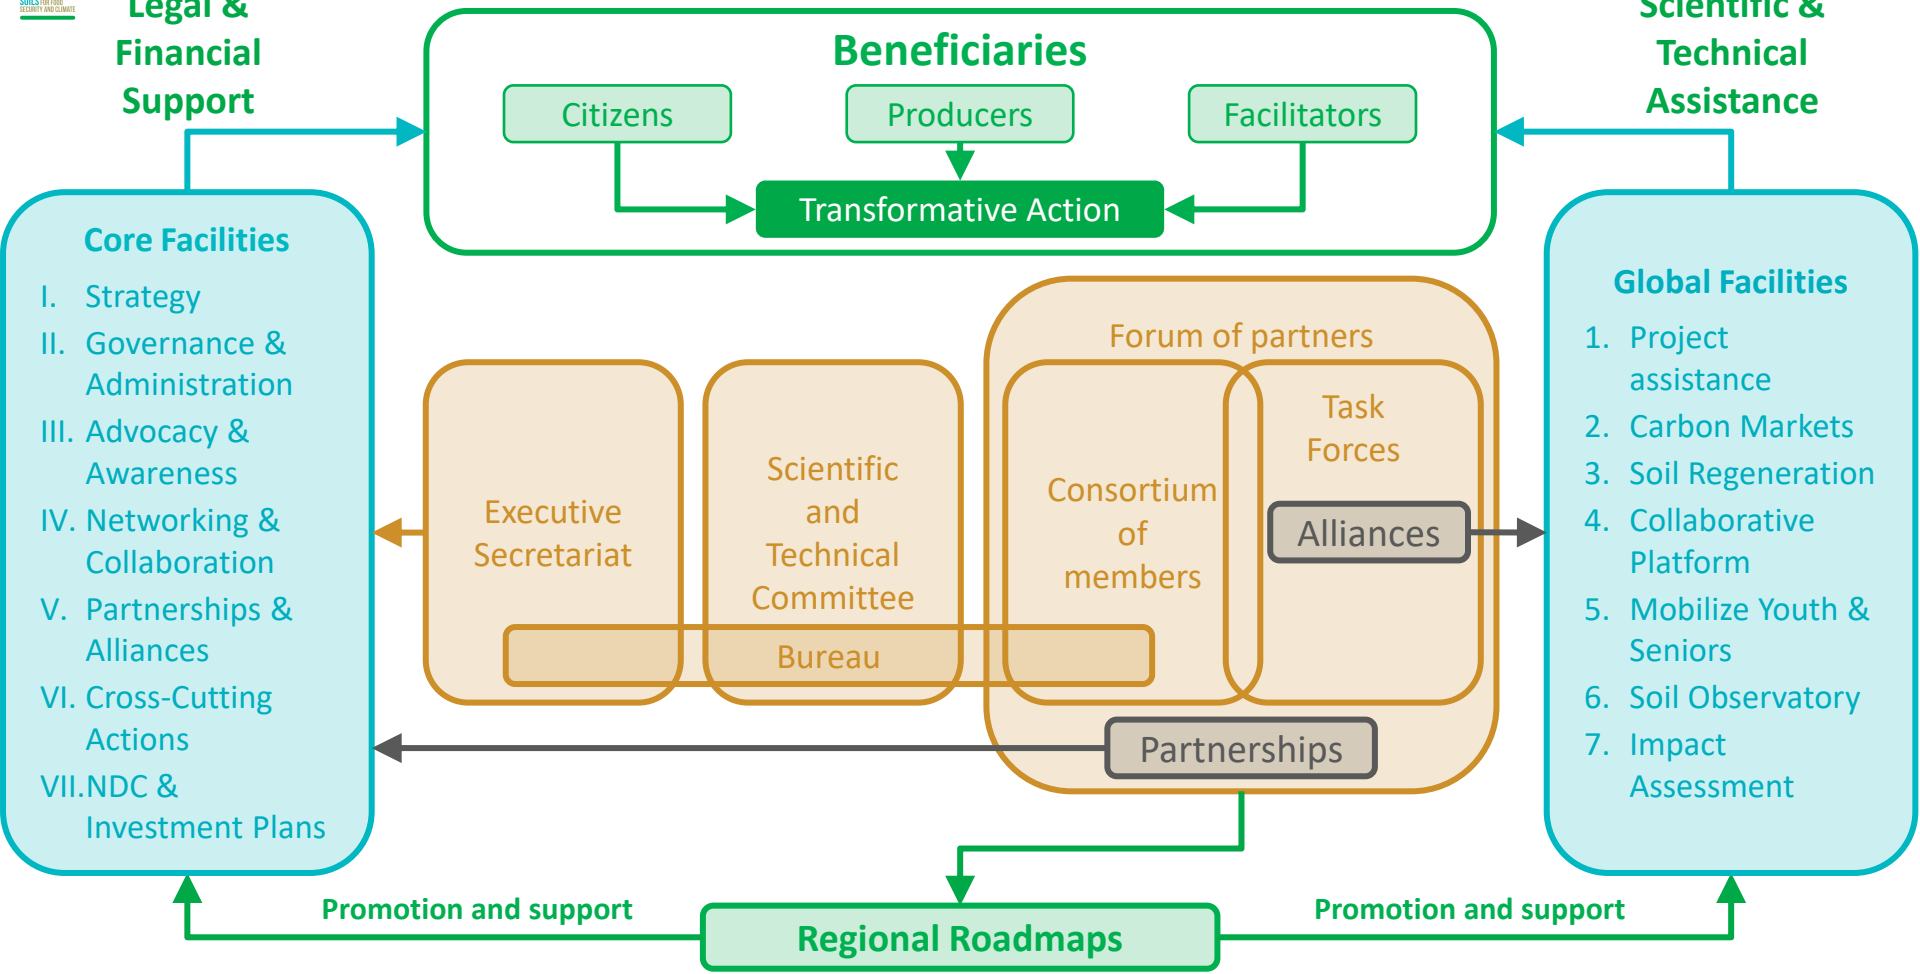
Legal &
Financial
Support

Beneficiaries

Citizens

Producers

Facilitators

Transformative Action

Scientific &
Technical
Assistance

Core Facilities

I. Strategy
II. Governance & Administration
III. Advocacy & Awareness
IV. Networking & Collaboration
V. Partnerships & Alliances
VI. Cross-Cutting Actions
VII.NDC & Investment Plans

Executive Secretariat

Scientific and Technical Committee

Forum of partners

Consortium of members

Task Forces

Alliances

Bureau

Partnerships

Global Facilities

1. Project assistance
2. Carbon Markets
3. Soil Regeneration
4. Collaborative Platform
5. Mobilize Youth & Seniors
6. Soil Observatory
7. Impact Assessment

Promotion and support

Regional Roadmaps

Promotion and support